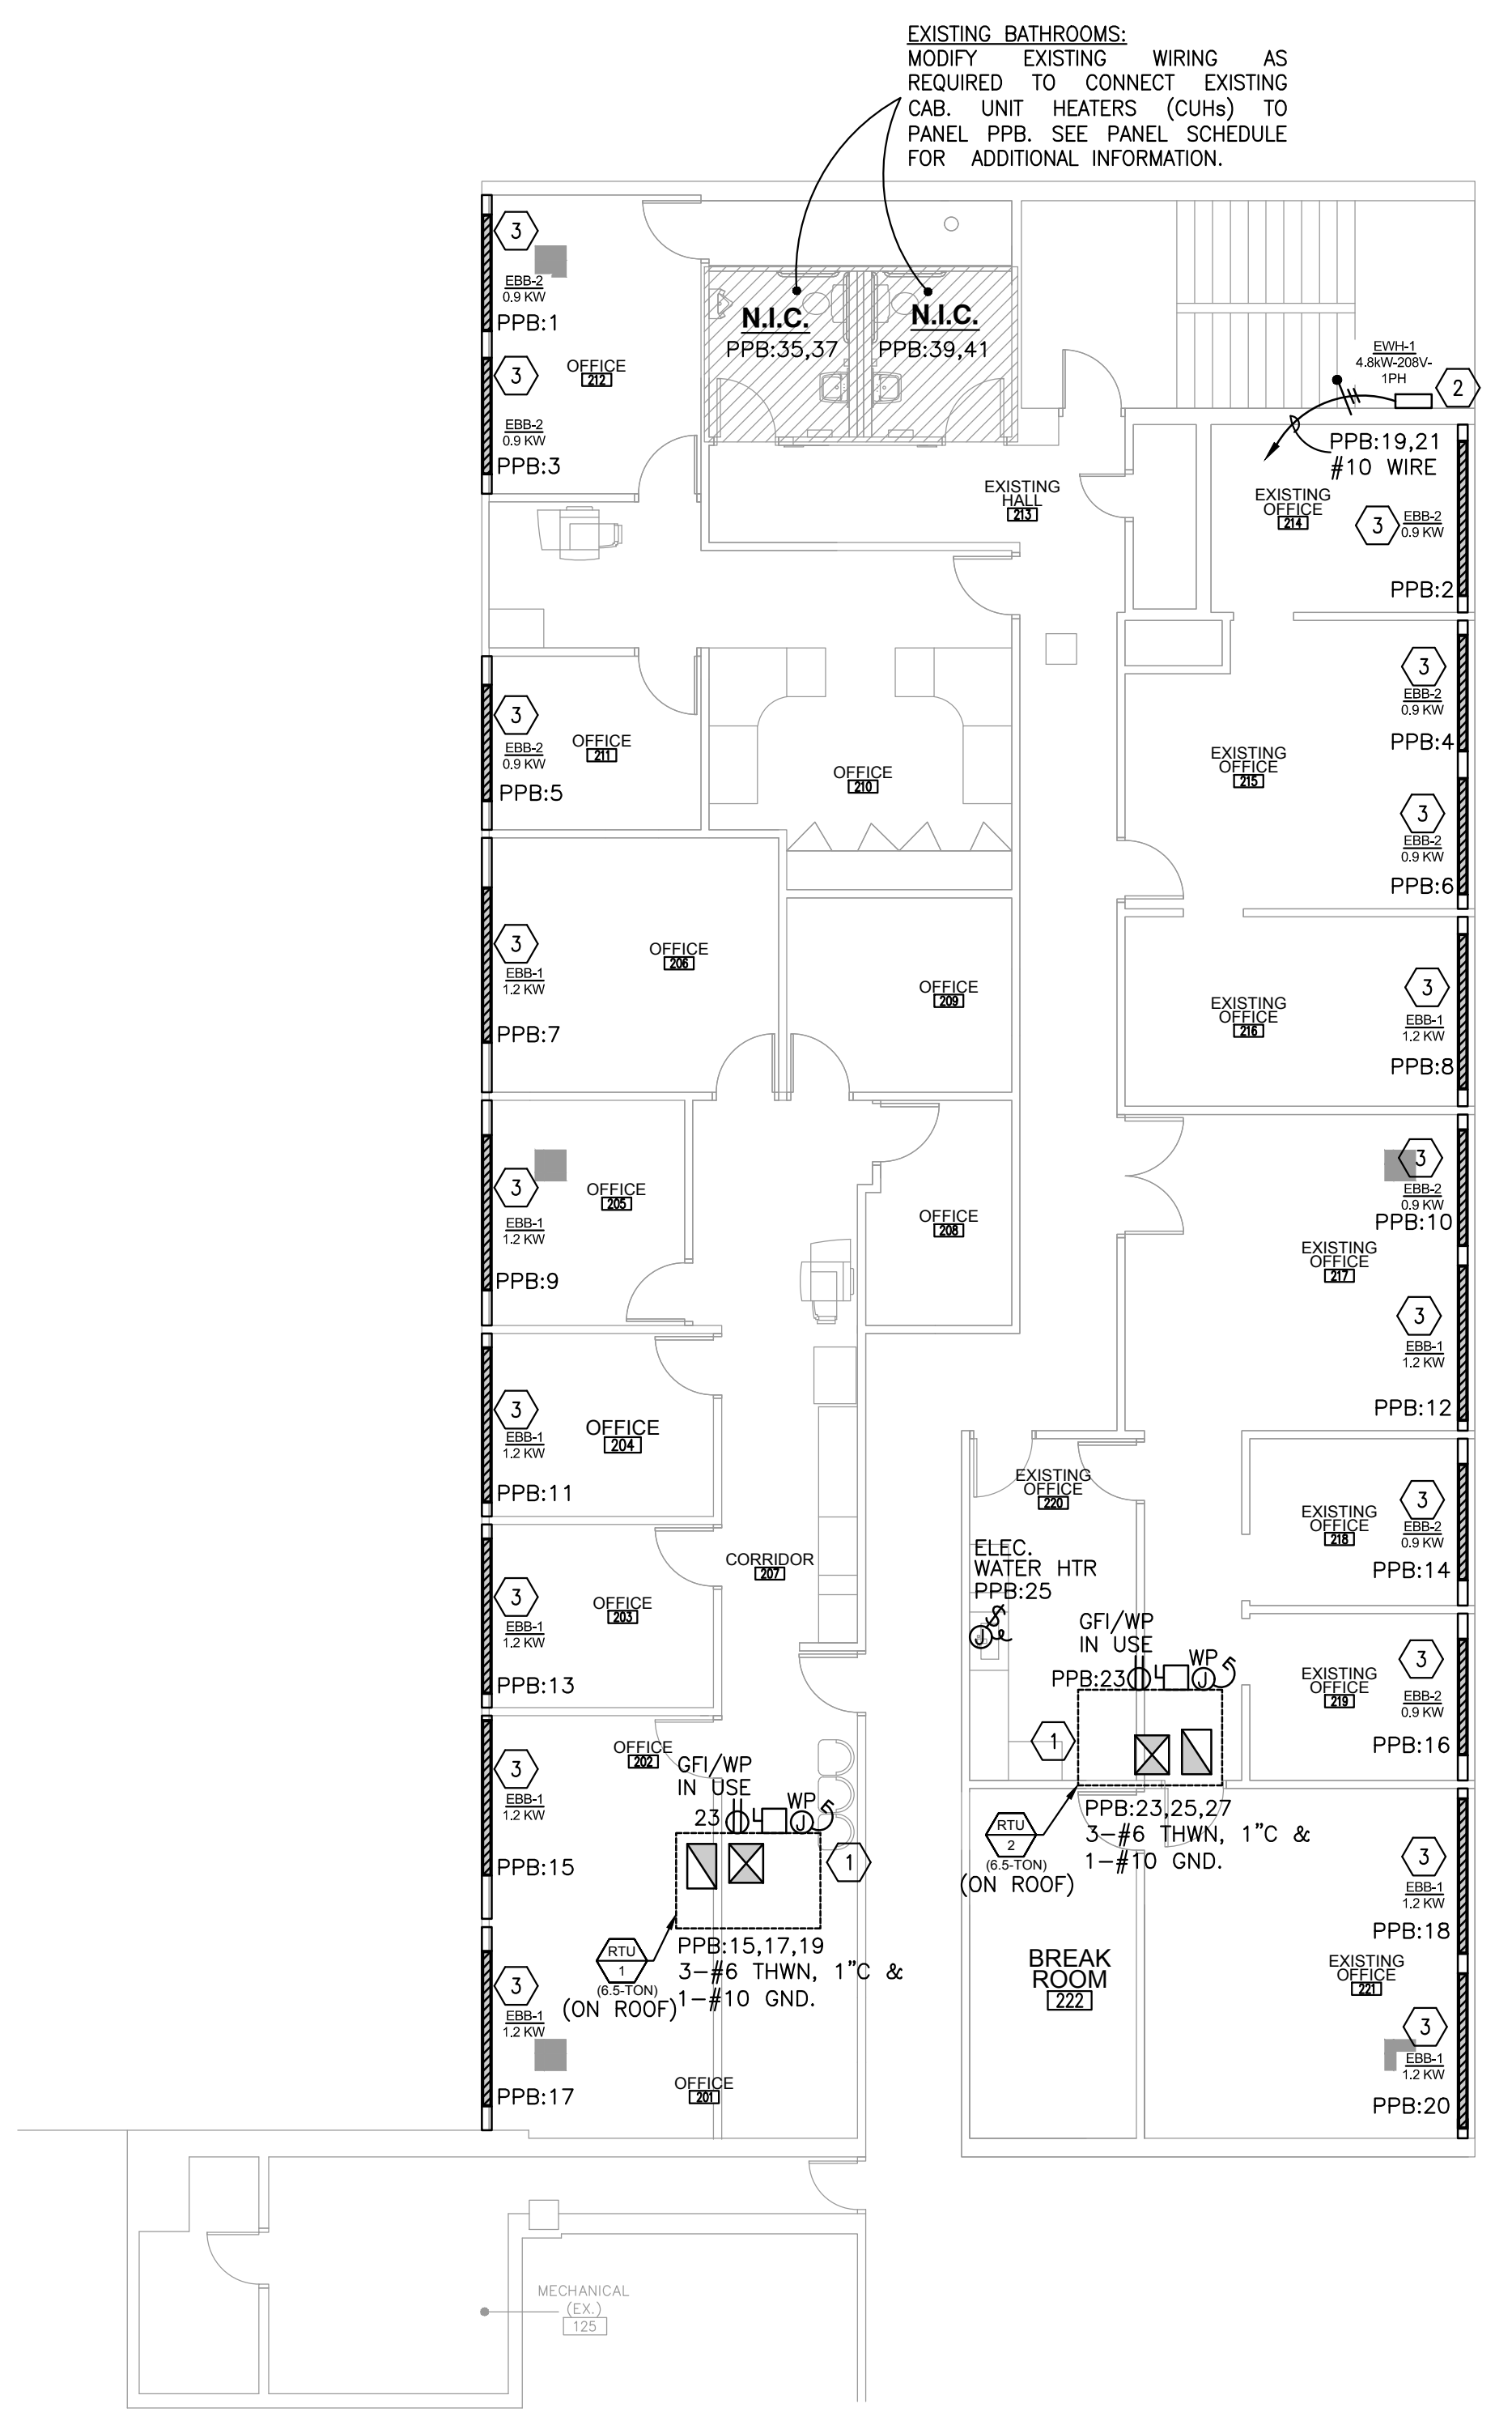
EXISTING BATHROOMS:
MODIFY EXISTING WIRING AS REQUIRED TO CONNECT EXISTING CAB. UNIT HEATERS (CUHs) TO PANEL PPB. SEE PANEL SCHEDULE FOR ADDITIONAL INFORMATION.

N.I.C.
PPB:35,37

N.I.C.
PPB:39,41

3
EBB-2
0.9 KW
PPB:1

OFFICE
212

3
EBB-2
0.9 KW
PPB:3

EWH-1
4.8kW-208V-1PH
2
PPB:19,21
#10 WIRE

EXISTING HALL
213

EXISTING OFFICE
214
3
EBB-2
0.9 KW
PPB:2

3
EBB-2
0.9 KW
PPB:5
OFFICE
211

OFFICE
210

EXISTING OFFICE
215
3
EBB-2
0.9 KW
PPB:4
3
EBB-2
0.9 KW
PPB:6

3
EBB-1
1.2 KW
PPB:7
OFFICE
206

OFFICE
209

EXISTING OFFICE
216
3
EBB-1
1.2 KW
PPB:8

3
EBB-1
1.2 KW
PPB:9
OFFICE
205

OFFICE
208

3
EBB-2
0.9 KW
PPB:10
EXISTING OFFICE
217
3
EBB-1
1.2 KW
PPB:12

3
EBB-1
1.2 KW
PPB:11
OFFICE
204

EXISTING OFFICE
220

EXISTING OFFICE
218
3
EBB-2
0.9 KW
PPB:14

CORRIDOR
207

ELEC. WATER HTR PPB:25

3
EBB-1
1.2 KW
PPB:13
OFFICE
203

GFI/WP
IN USE
PPB:23
WP

EXISTING OFFICE
219
3
EBB-2
0.9 KW
PPB:16

1

3
EBB-1
1.2 KW
PPB:15
OFFICE
202
GFI/WP
IN USE
23
WP
1

RTU
2
(6.5-TON)
(ON ROOF)
PPB:23,25,27
3—#6 THWN, 1"C &
1—#10 GND.

3
EBB-1
1.2 KW
PPB:18

RTU
1
(6.5-TON)
(ON ROOF)
PPB:15,17,19
3—#6 THWN, 1"C &
1—#10 GND.

BREAK ROOM
222

EXISTING OFFICE
221
3
EBB-1
1.2 KW
PPB:20

3
EBB-1
1.2 KW
PPB:17
OFFICE
201

MECHANICAL
(EX.)
125